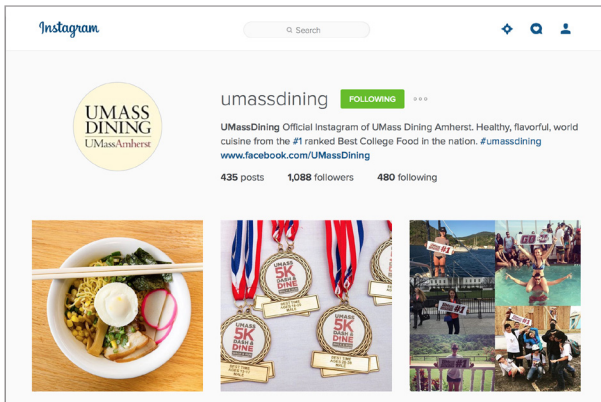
Instagram

Search

UMASS DINING UMassAmherst

umassdining FOLLOWING

UMassDining Official Instagram of UMass Dining Amherst. Healthy, flavorful, world cuisine from the #1 ranked Best College Food in the nation. #umassdining www.facebook.com/UMassDining

435 posts 1,088 followers 480 following

UMASS 5K DASH & DINE

UMASS 5K DASH & DINE

#1